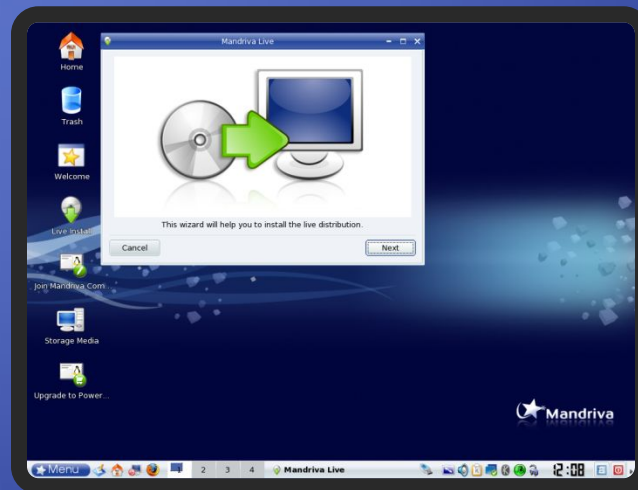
Home

Trash

Welcome

Live Install

Join Mandriva Com...

Storage Media

Upgrade to Power...

Mandriva Live

This wizard will help you to install the live distribution.

Cancel

Next

Mandriva

Menu

2 3 4

Mandriva Live

12:08